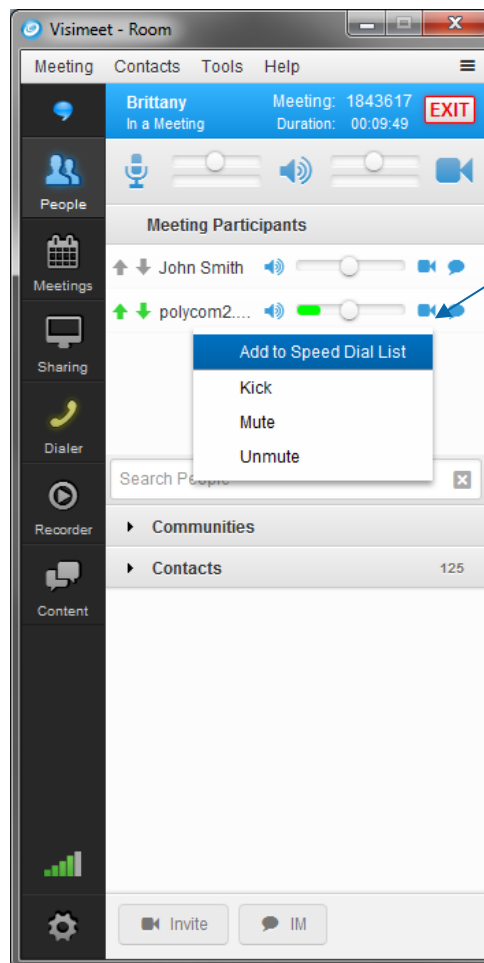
Visimeet - Room

Meeting Contacts Tools Help

Brittany
In a Meeting

Meeting: 1843617
Duration: 00:09:49

EXIT

People

Meetings

Sharing

Dialer

Recorder

Content

Meeting Participants

John Smith

polycom2....

Add to Speed Dial List

Kick

Mute

Unmute

Search People

Communities

Contacts 125

Invite

IM